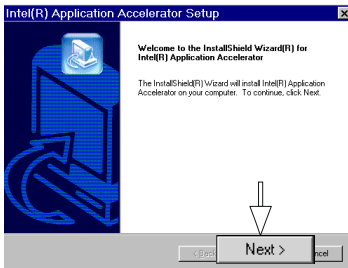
Intel(R) Application Accelerator Setup

Welcome to the InstallShield Wizard(R) for Intel(R) Application Accelerator

The InstallShield(R) Wizard will install Intel(R) Application Accelerator on your computer. To continue, click Next.

< Back

Next >

ncel